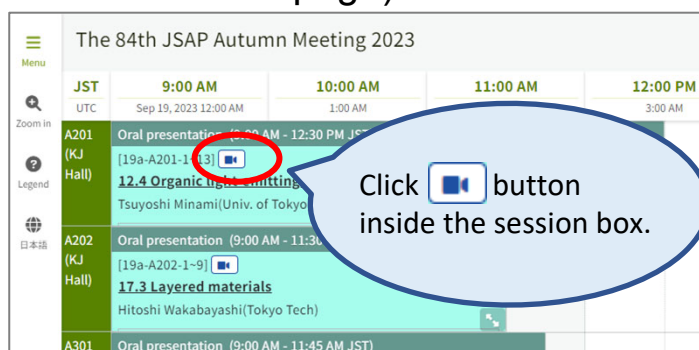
page)

Menu

The 84th JSAP Autumn Meeting 2023

Zoom in

Legend

日本語

| JST | 9:00 AM | 10:00 AM | 11:00 AM | 12:00 PM |
|---|---|---|---|---|
| UTC | Sep 19, 2023 12:00 AM | 1:00 AM | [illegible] | 3:00 AM |

A201 (KJ Hall)
Oral presentation (9:00 AM - 12:30 PM JST)
[19a-A201-1~13]
12.4 Organic light-emitting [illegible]
Tsuyoshi Minami(Univ. of Tokyo)

A202 (KJ Hall)
Oral presentation (9:00 AM - 11:30 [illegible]
[19a-A202-1~9]
17.3 Layered materials
Hitoshi Wakabayashi(Tokyo Tech)

A301
Oral presentation (9:00 AM - 11:45 AM JST)

Click button inside the session box.